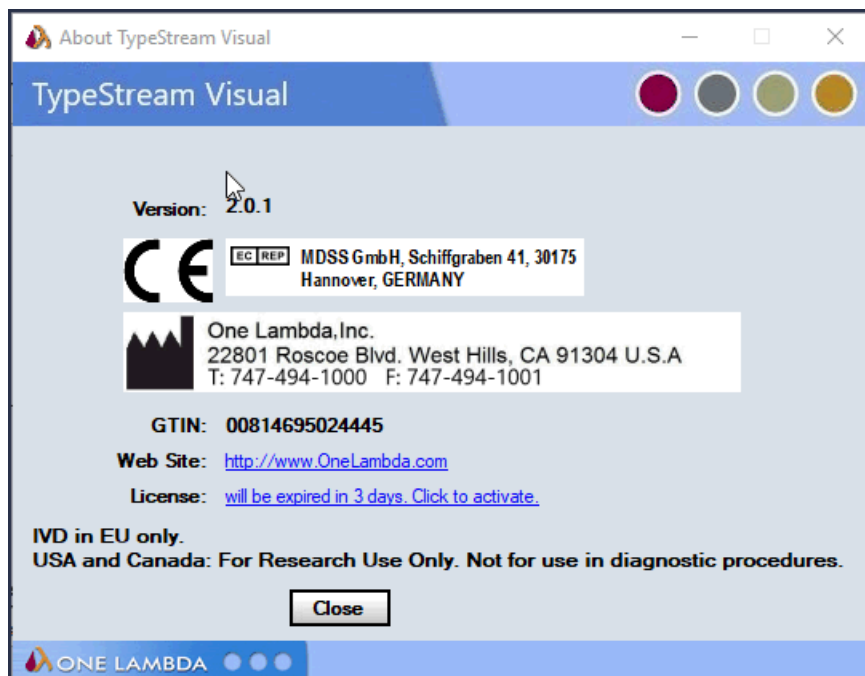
About TypeStream Visual

TypeStream Visual

Version: 2.0.1

CE

EC REP MDSS GmbH, Schiffgraben 41, 30175 Hannover, GERMANY

One Lambda,Inc.
22801 Roscoe Blvd. West Hills, CA 91304 U.S.A
T: 747-494-1000 F: 747-494-1001

GTIN: 00814695024445

Web Site: http://www.OneLambda.com

License: will be expired in 3 days. Click to activate.

IVD in EU only.
USA and Canada: For Research Use Only. Not for use in diagnostic procedures.

Close

ONE LAMBDA